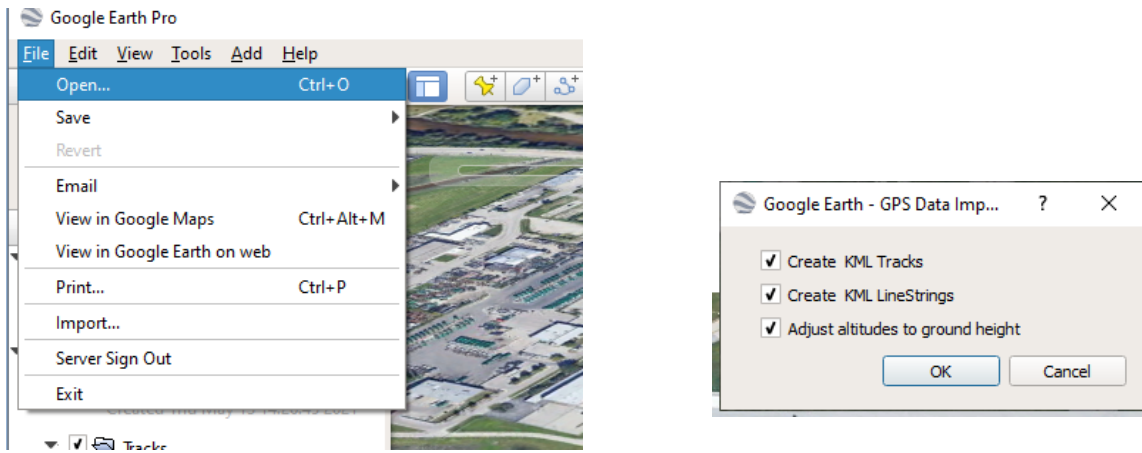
Google Earth Pro

File Edit View Tools Add Help

Open... Ctrl+O
Save
Revert
Email
View in Google Maps Ctrl+Alt+M
View in Google Earth on web
Print... Ctrl+P
Import...
Server Sign Out
Exit

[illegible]

Tracks

Google Earth - GPS Data Imp... ? X

Create KML Tracks
Create KML LineStrings
Adjust altitudes to ground height

OK Cancel